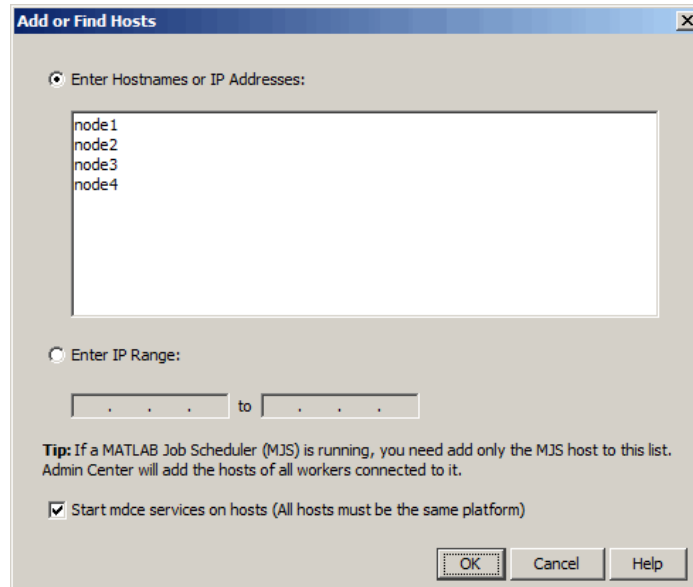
Add or Find Hosts

Enter Hostnames or IP Addresses:

node1
node2
node3
node4

Enter IP Range:

. . . to . . .

Tip: If a MATLAB Job Scheduler (MJS) is running, you need add only the MJS host to this list. Admin Center will add the hosts of all workers connected to it.

Start mdce services on hosts (All hosts must be the same platform)

OK Cancel Help